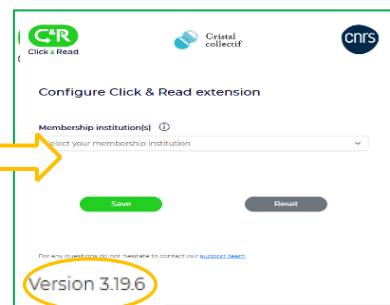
C&R
Click & Read

Cristal collectif

cnrs

Configure Click & Read extension

Membership institution(s) ⓘ

Select your membership institution

Save

Reset

For any questions do not hesitate to contact our support team

Version 3.19.6